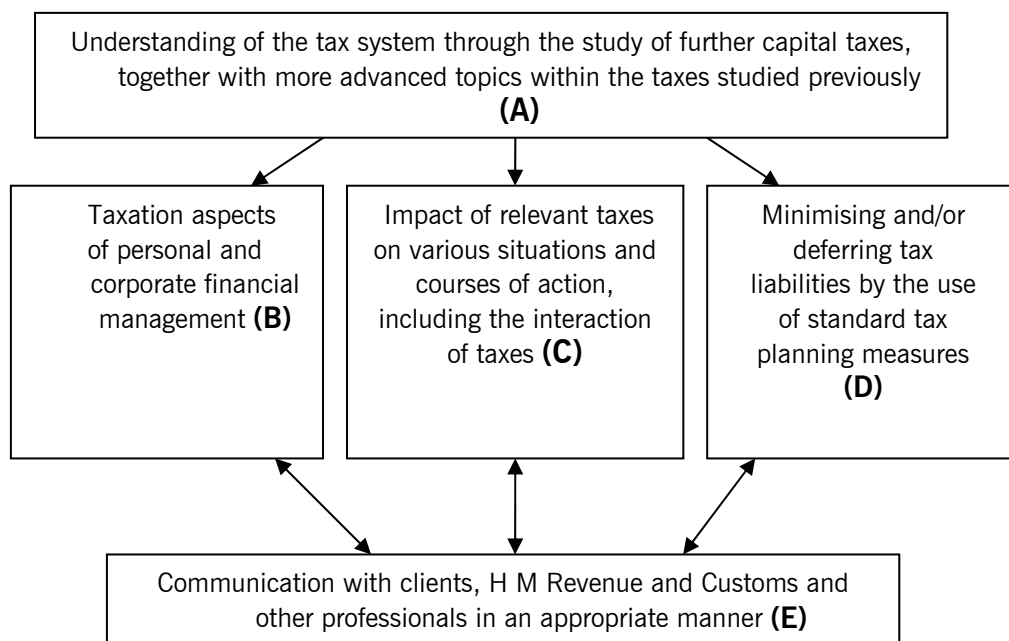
Understanding of the tax system through the study of further capital taxes, together with more advanced topics within the taxes studied previously **(A)**

Taxation aspects of personal and corporate financial management **(B)**

Impact of relevant taxes on various situations and courses of action, including the interaction of taxes **(C)**

Minimising and/or deferring tax liabilities by the use of standard tax planning measures **(D)**

Communication with clients, H M Revenue and Customs and other professionals in an appropriate manner **(E)**